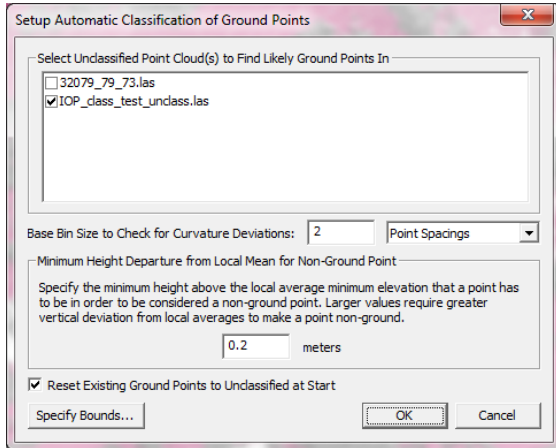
Setup Automatic Classification of Ground Points

Select Unclassified Point Cloud(s) to Find Likely Ground Points In

32079_79_73.las
IOP_class_test_unclass.las

Base Bin Size to Check for Curvature Deviations: 2 Point Spacings

Minimum Height Departure from Local Mean for Non-Ground Point

Specify the minimum height above the local average minimum elevation that a point has to be in order to be considered a non-ground point. Larger values require greater vertical deviation from local averages to make a point non-ground.

0.2 meters

Reset Existing Ground Points to Unclassified at Start

Specify Bounds... OK Cancel